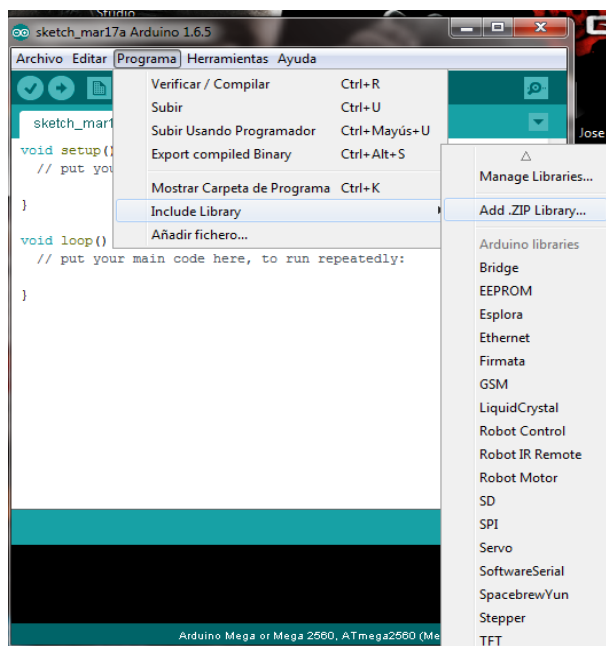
Studio
sketch_mar17a Arduino 1.6.5
Archivo Editar Programa Herramientas Ayuda
sketch_mar1
void setup()
// put you
}
void loop()
// put your main code here, to run repeatedly:
}
Verificar / Compilar Ctrl+R
Subir Ctrl+U
Subir Usando Programador Ctrl+Mayús+U
Export compiled Binary Ctrl+Alt+S
Mostrar Carpeta de Programa Ctrl+K
Include Library
Añadir fichero...
Manage Libraries...
Add .ZIP Library...
Arduino libraries
Bridge
EEPROM
Esplora
Ethernet
Firmata
GSM
LiquidCrystal
Robot Control
Robot IR Remote
Robot Motor
SD
SPI
Servo
SoftwareSerial
SpacebrewYun
Stepper
TFT
Jose
Arduino Mega or Mega 2560, ATmega2560 (Me